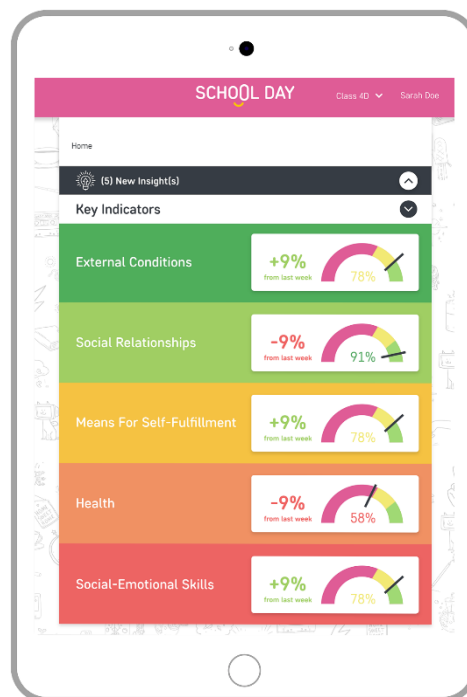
SCHOOL DAY Class 4D Sarah Doe

Home

(5) New Insight(s)

Key Indicators

External Conditions
+9%
from last week
78%

Social Relationships
-9%
from last week
91%

Means For Self-Fulfillment
+9%
from last week
78%

Health
-9%
from last week
58%

Social-Emotional Skills
+9%
from last week
78%